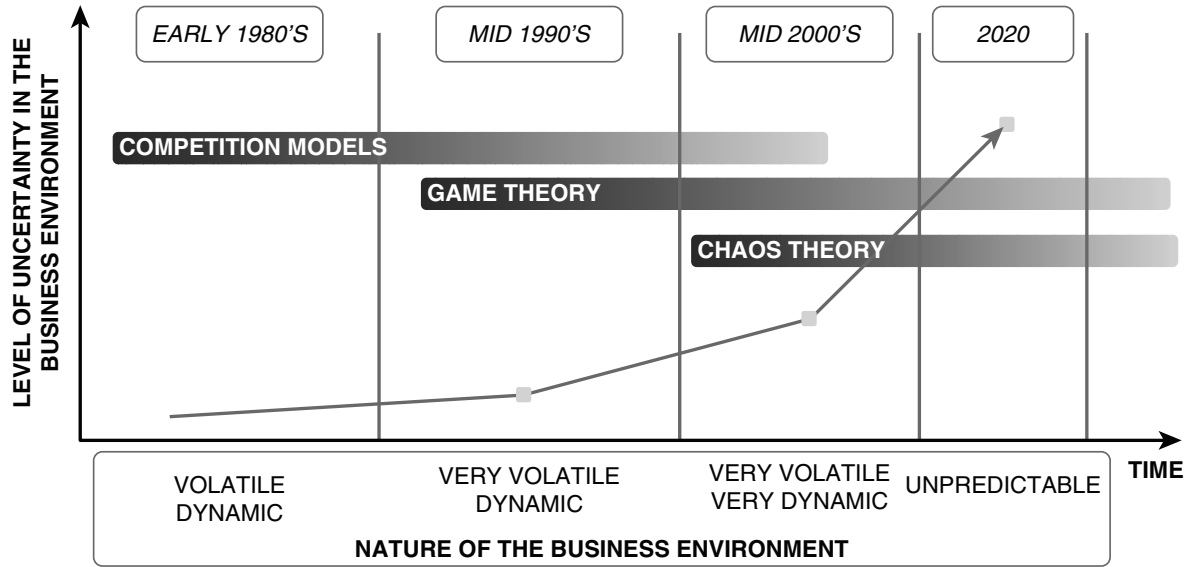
LEVEL OF UNCERTAINTY IN THE BUSINESS ENVIRONMENT

EARLY 1980'S

MID 1990'S

MID 2000'S

2020

COMPETITION MODELS

GAME THEORY

CHAOS THEORY

TIME

VOLATILE DYNAMIC

VERY VOLATILE DYNAMIC

VERY VOLATILE VERY DYNAMIC

UNPREDICTABLE

NATURE OF THE BUSINESS ENVIRONMENT